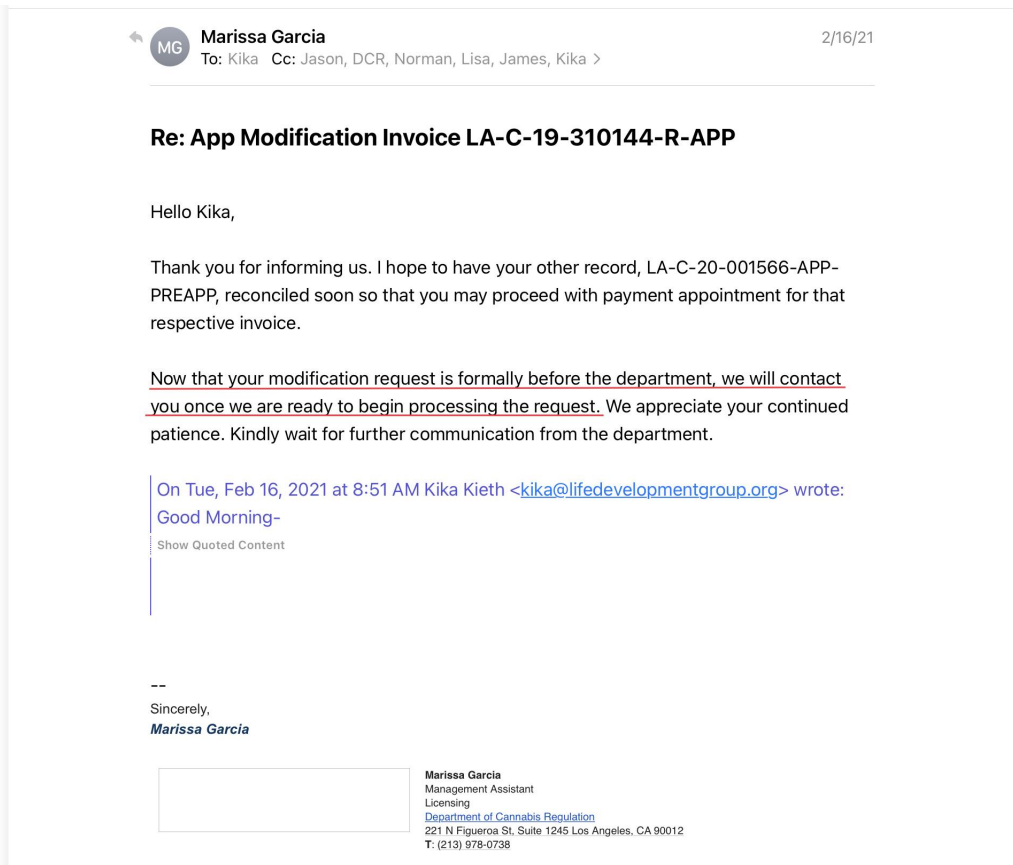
MG Marissa Garcia
To: Kika Cc: Jason, DCR, Norman, Lisa, James, Kika >

2/16/21

Re: App Modification Invoice LA-C-19-310144-R-APP

Hello Kika,

Thank you for informing us. I hope to have your other record, LA-C-20-001566-APP-PREAPP, reconciled soon so that you may proceed with payment appointment for that respective invoice.

Now that your modification request is formally before the department, we will contact you once we are ready to begin processing the request. We appreciate your continued patience. Kindly wait for further communication from the department.

On Tue, Feb 16, 2021 at 8:51 AM Kika Kieth <kika@lifedevelopmentgroup.org> wrote:
Good Morning-

Show Quoted Content

--
Sincerely,
Marissa Garcia

Marissa Garcia
Management Assistant
Licensing
Department of Cannabis Regulation
221 N Figueroa St, Suite 1245 Los Angeles, CA 90012
T: (213) 978-0738